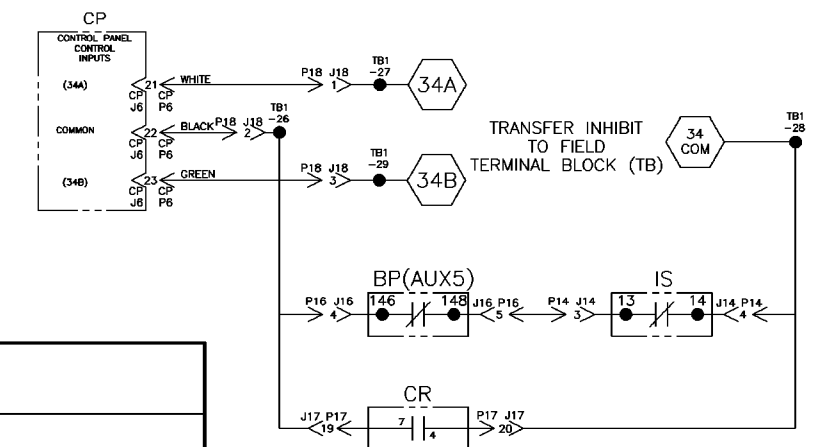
CP
CONTROL PANEL
CONTROL
INPUTS

(34A)
21
CP
J6
CP
P6
WHITE
P18 J18
1
TB1
-27
34A

COMMON
22
CP
J6
CP
P6
BLACK
P18 J18
2
TB1
-26

(34B)
23
CP
J6
CP
P6
GREEN
P18 J18
3
TB1
-29
34B

TRANSFER INHIBIT
TO FIELD
TERMINAL BLOCK (TB)
34
COM
TB1
-28

BP(AUX5)
P16 J16
4
146
148
J16 P16
5
P14 J14
3
IS
13
14
J14 P14
4

CR
J17 P17
19
7
4
P17 J17
20